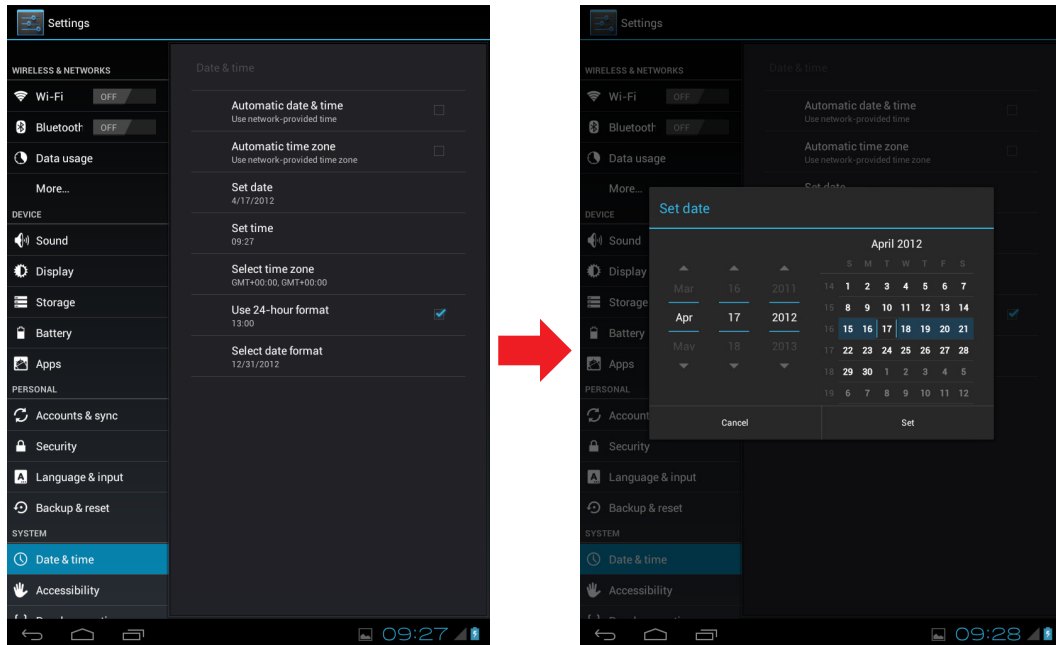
Settings

WIRELESS & NETWORKS
Wi-Fi OFF
Bluetooth OFF
Data usage
More...
DEVICE
Sound
Display
Storage
Battery
Apps
PERSONAL
Accounts & sync
Security
Language & input
Backup & reset
SYSTEM
Date & time
Accessibility
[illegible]

Date & time
Automatic date & time
Use network-provided time
Automatic time zone
Use network-provided time zone
Set date
4/17/2012
Set time
09:27
Select time zone
GMT+00:00, GMT+00:00
Use 24-hour format
13:00
Select date format
12/31/2012

09:27

Settings

WIRELESS & NETWORKS
Wi-Fi OFF
Bluetooth OFF
Data usage
More...
DEVICE
Sound
Display
Storage
Battery
Apps
PERSONAL
Account
Security
Language & input
Backup & reset
SYSTEM
Date & time
Accessibility
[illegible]

Date & time
Automatic date & time
Use network-provided time
Automatic time zone
Use network-provided time zone
Set date

Set date
Mar 16 2011
Apr 17 2012
May 18 2013

April 2012

| | S | M | T | W | T | F | S |
|---|---|---|---|---|---|---|---|
| 14 | 1 | 2 | 3 | 4 | 5 | 6 | 7 |
| 15 | 8 | 9 | 10 | 11 | 12 | 13 | 14 |
| 16 | 15 | 16 | 17 | 18 | 19 | 20 | 21 |
| 17 | 22 | 23 | 24 | 25 | 26 | 27 | 28 |
| 18 | 29 | 30 | 1 | 2 | 3 | 4 | 5 |
| 19 | 6 | 7 | 8 | 9 | 10 | 11 | 12 |

Cancel
Set

09:28